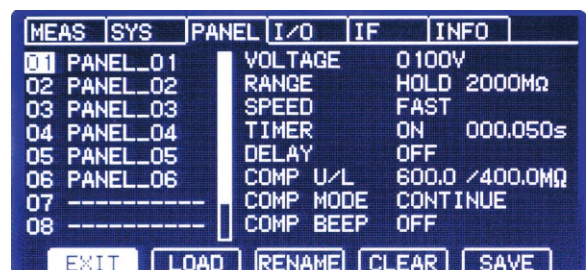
MEAS SYS PANEL I/O IF INFO

01 PANEL_01
02 PANEL_02
03 PANEL_03
04 PANEL_04
05 PANEL_05
06 PANEL_06
07 ----------
08 ----------

| | |
|---|---|
| VOLTAGE | 0100V |
| RANGE | HOLD 2000MΩ |
| SPEED | FAST |
| TIMER | ON 000.050s |
| DELAY | OFF |
| COMP U/L | 600.0 /400.0MΩ |
| COMP MODE | CONTINUE |
| COMP BEEP | OFF |

EXIT LOAD RENAME CLEAR SAVE